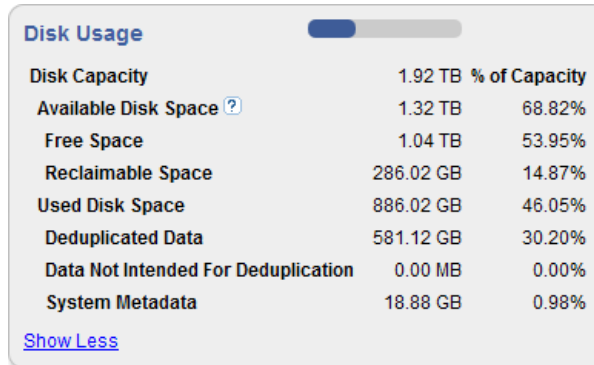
Disk Usage

| Disk Capacity | 1.92 TB | % of Capacity |
|---|---|---|
| Available Disk Space ? | 1.32 TB | 68.82% |
| Free Space | 1.04 TB | 53.95% |
| Reclaimable Space | 286.02 GB | 14.87% |
| Used Disk Space | 886.02 GB | 46.05% |
| Deduplicated Data | 581.12 GB | 30.20% |
| Data Not Intended For Deduplication | 0.00 MB | 0.00% |
| System Metadata | 18.88 GB | 0.98% |

Show Less